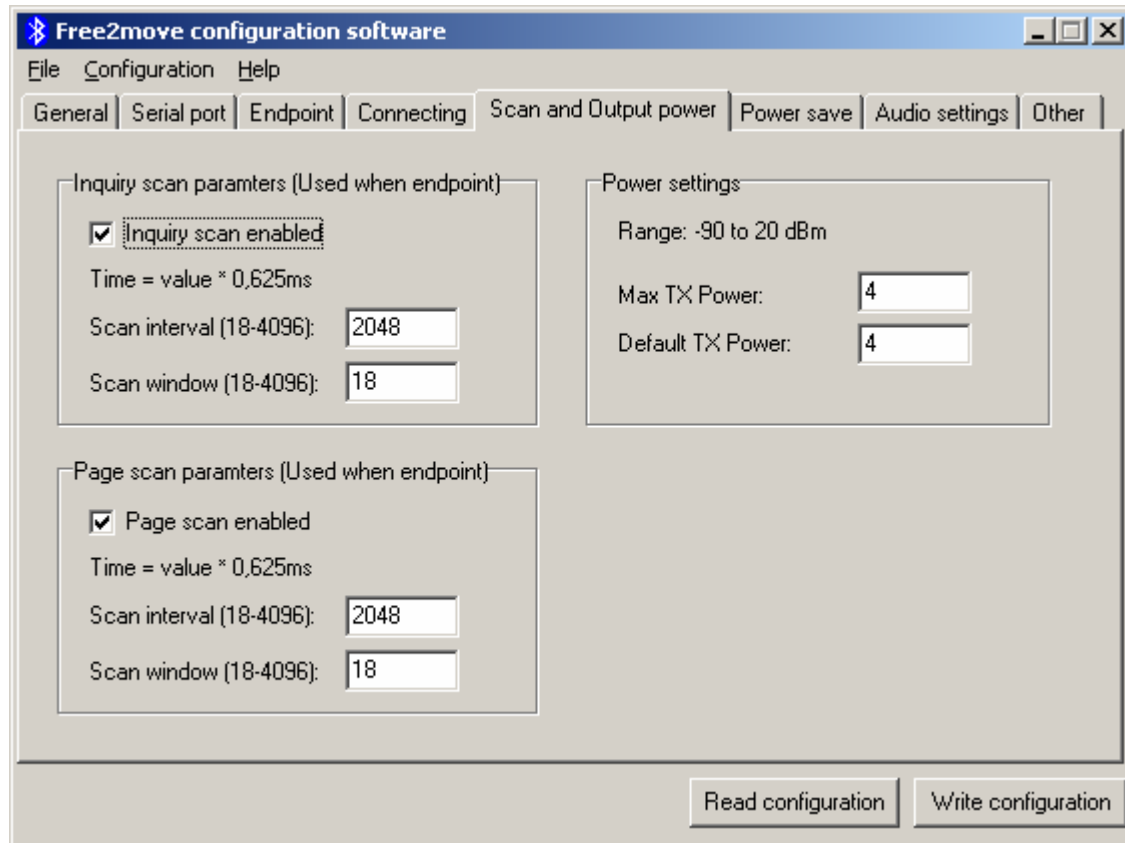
Free2move configuration software

File Configuration Help

General | Serial port | Endpoint | Connecting | Scan and Output power | Power save | Audio settings | Other

Inquiry scan paramters (Used when endpoint)

☑ Inquiry scan enabled

Time = value * 0,625ms

Scan interval (18-4096): 2048

Scan window (18-4096): 18

Power settings

Range: -90 to 20 dBm

Max TX Power: 4

Default TX Power: 4

Page scan paramters (Used when endpoint)

☑ Page scan enabled

Time = value * 0,625ms

Scan interval (18-4096): 2048

Scan window (18-4096): 18

Read configuration

Write configuration